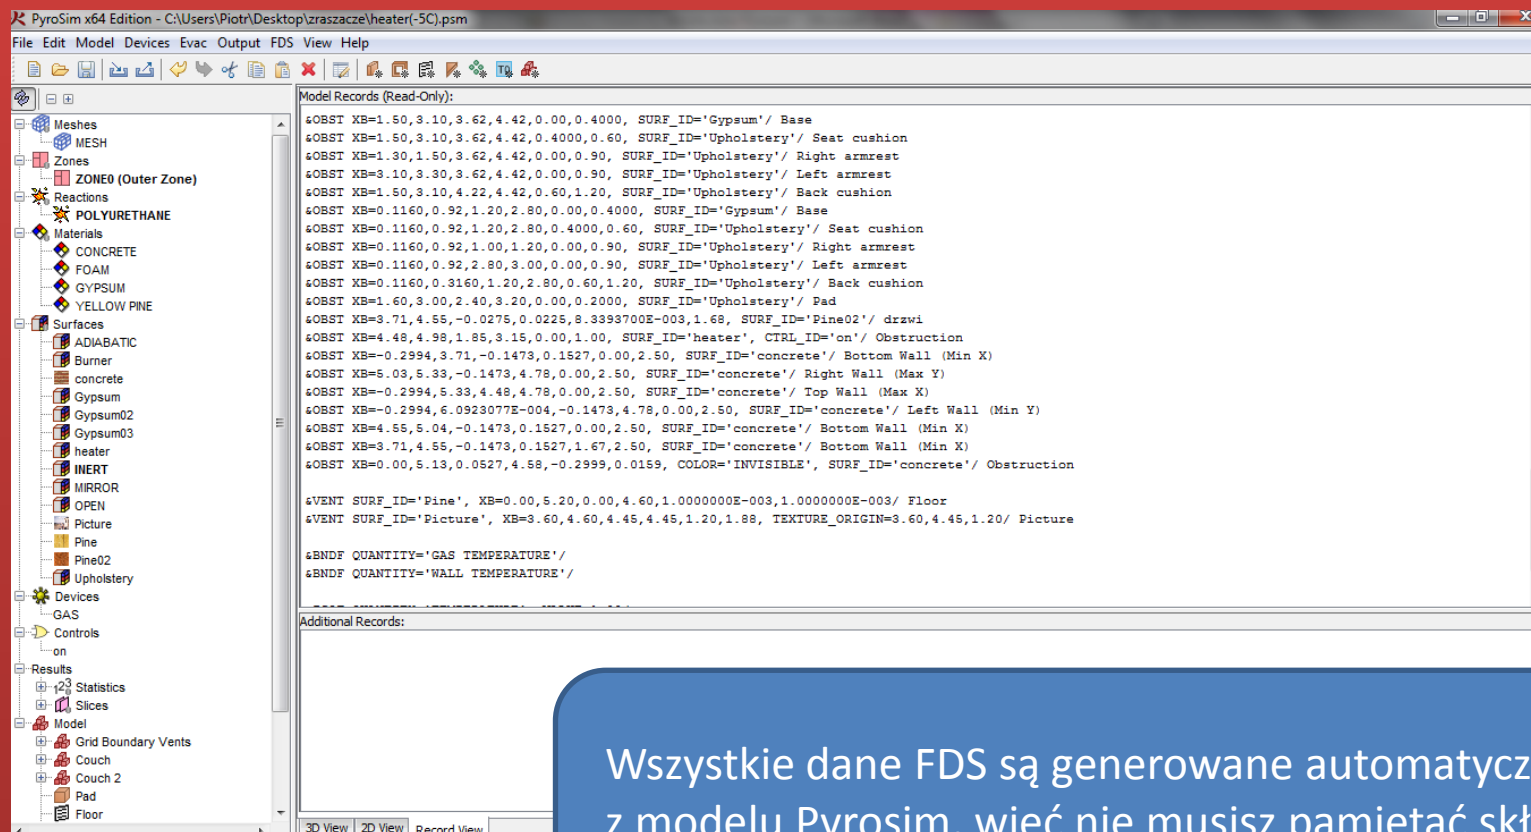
PyroSim x64 Edition - C:\Users\Piotr\Desktop\zraszacze\heater(-5C).psm

File Edit Model Devices Evac Output FDS View Help

Meshes
MESH
Zones
ZONE0 (Outer Zone)
Reactions
POLYURETHANE
Materials
CONCRETE
FOAM
GYPSUM
YELLOW PINE
Surfaces
ADIABATIC
Burner
concrete
Gypsum
Gypsum02
Gypsum03
heater
INERT
MIRROR
OPEN
Picture
Pine
Pine02
Upholstery
Devices
GAS
Controls
on
Results
Statistics
Slices
Model
Grid Boundary Vents
Couch
Couch 2
Pad
Floor

Model Records (Read-Only):

&OBST XB=1.50,3.10,3.62,4.42,0.00,0.4000, SURF_ID='Gypsum'/ Base
&OBST XB=1.50,3.10,3.62,4.42,0.4000,0.60, SURF_ID='Upholstery'/ Seat cushion
&OBST XB=1.30,1.50,3.62,4.42,0.00,0.90, SURF_ID='Upholstery'/ Right armrest
&OBST XB=3.10,3.30,3.62,4.42,0.00,0.90, SURF_ID='Upholstery'/ Left armrest
&OBST XB=1.50,3.10,4.22,4.42,0.60,1.20, SURF_ID='Upholstery'/ Back cushion
&OBST XB=0.1160,0.92,1.20,2.80,0.00,0.4000, SURF_ID='Gypsum'/ Base
&OBST XB=0.1160,0.92,1.20,2.80,0.4000,0.60, SURF_ID='Upholstery'/ Seat cushion
&OBST XB=0.1160,0.92,1.00,1.20,0.00,0.90, SURF_ID='Upholstery'/ Right armrest
&OBST XB=0.1160,0.92,2.80,3.00,0.00,0.90, SURF_ID='Upholstery'/ Left armrest
&OBST XB=0.1160,0.3160,1.20,2.80,0.60,1.20, SURF_ID='Upholstery'/ Back cushion
&OBST XB=1.60,3.00,2.40,3.20,0.00,0.2000, SURF_ID='Upholstery'/ Pad
&OBST XB=3.71,4.55,-0.0275,0.0225,8.3393700E-003,1.68, SURF_ID='Pine02'/ drzwi
&OBST XB=4.48,4.98,1.85,3.15,0.00,1.00, SURF_ID='heater', CTRL_ID='on'/ Obstruction
&OBST XB=-0.2994,3.71,-0.1473,0.1527,0.00,2.50, SURF_ID='concrete'/ Bottom Wall (Min X)
&OBST XB=5.03,5.33,-0.1473,4.78,0.00,2.50, SURF_ID='concrete'/ Right Wall (Max Y)
&OBST XB=-0.2994,5.33,4.48,4.78,0.00,2.50, SURF_ID='concrete'/ Top Wall (Max X)
&OBST XB=-0.2994,6.0923077E-004,-0.1473,4.78,0.00,2.50, SURF_ID='concrete'/ Left Wall (Min Y)
&OBST XB=4.55,5.04,-0.1473,0.1527,0.00,2.50, SURF_ID='concrete'/ Bottom Wall (Min X)
&OBST XB=3.71,4.55,-0.1473,0.1527,1.67,2.50, SURF_ID='concrete'/ Bottom Wall (Min X)
&OBST XB=0.00,5.13,0.0527,4.58,-0.2999,0.0159, COLOR='INVISIBLE', SURF_ID='concrete'/ Obstruction

&VENT SURF_ID='Pine', XB=0.00,5.20,0.00,4.60,1.0000000E-003,1.0000000E-003/ Floor
&VENT SURF_ID='Picture', XB=3.60,4.60,4.45,4.45,1.20,1.88, TEXTURE_ORIGIN=3.60,4.45,1.20/ Picture

&BNDF QUANTITY='GAS TEMPERATURE'/
&BNDF QUANTITY='WALL TEMPERATURE'/

Additional Records:

3D View 2D View Record View

Wszystkie dane FDS są generowane automatycz
z modelu Pyrosim, więc nie musisz pamiętać skł